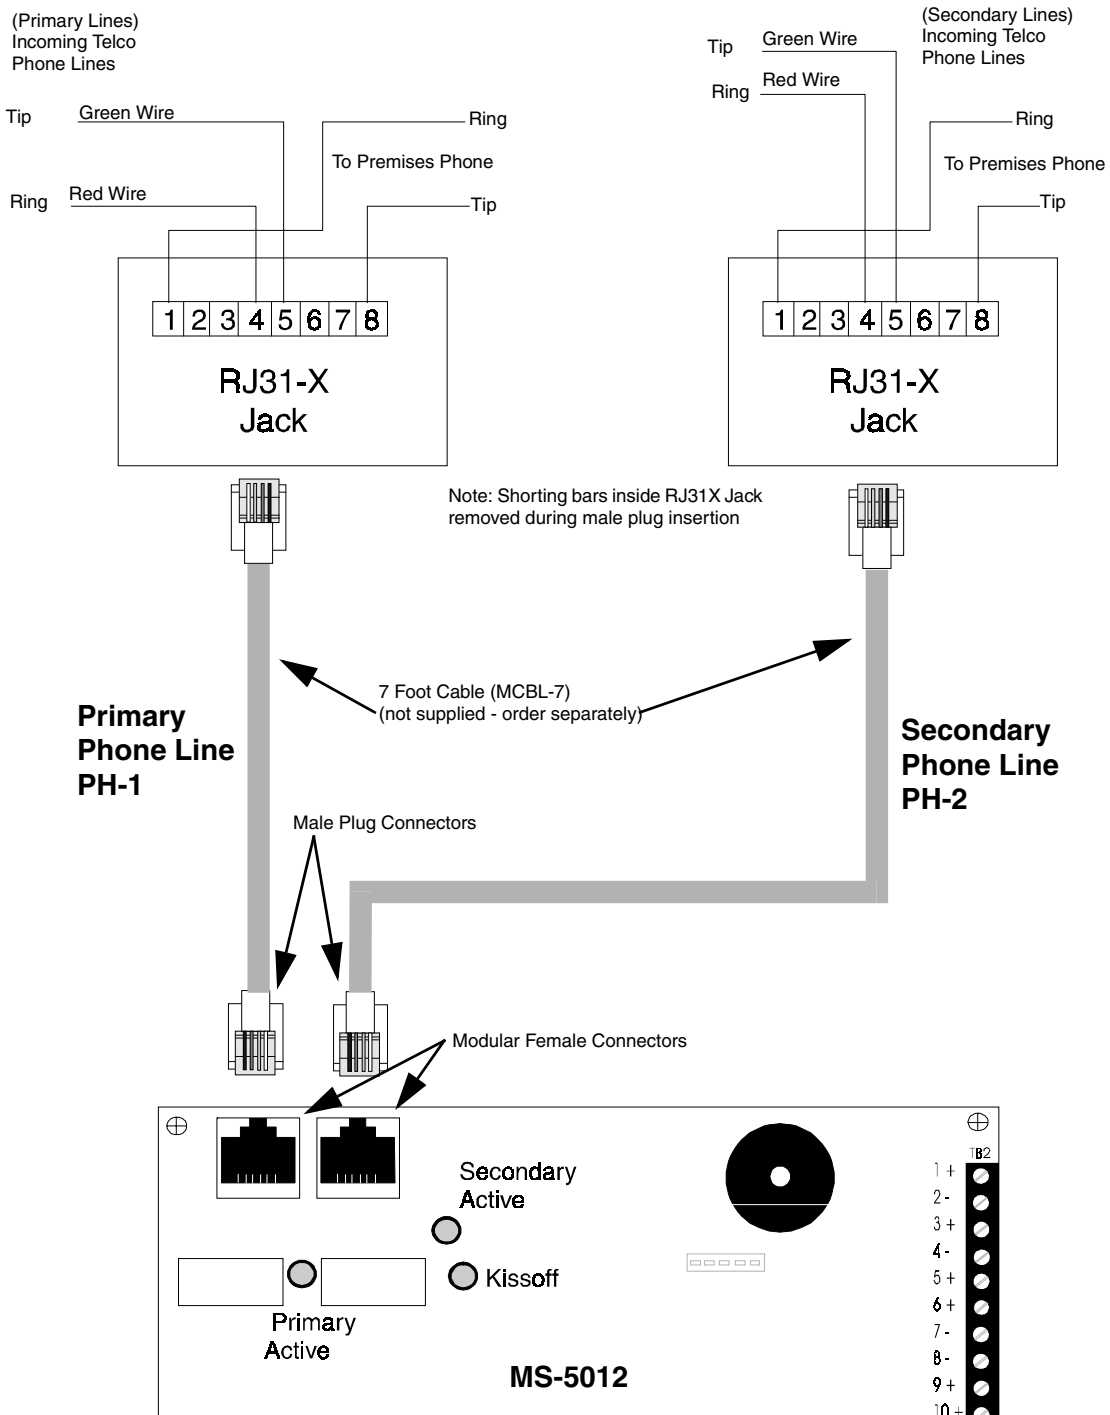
(Primary Lines)
Incoming Telco
Phone Lines

Tip
Green Wire
Ring
To Premises Phone
Ring
Red Wire
Tip

1 2 3 4 5 6 7 8

RJ31-X
Jack

(Secondary Lines)
Incoming Telco
Phone Lines

Tip
Green Wire
Ring
Red Wire
Ring
To Premises Phone
Tip

1 2 3 4 5 6 7 8

RJ31-X
Jack

Note: Shorting bars inside RJ31X Jack removed during male plug insertion

7 Foot Cable (MCBL-7)
(not supplied - order separately)

Primary
Phone Line
PH-1

Secondary
Phone Line
PH-2

Male Plug Connectors

Modular Female Connectors

Secondary
Active

Kissoff

Primary
Active

MS-5012

TB2
1 +
2 -
3 +
4 -
5 +
6 +
7 -
8 -
9 +
10 +